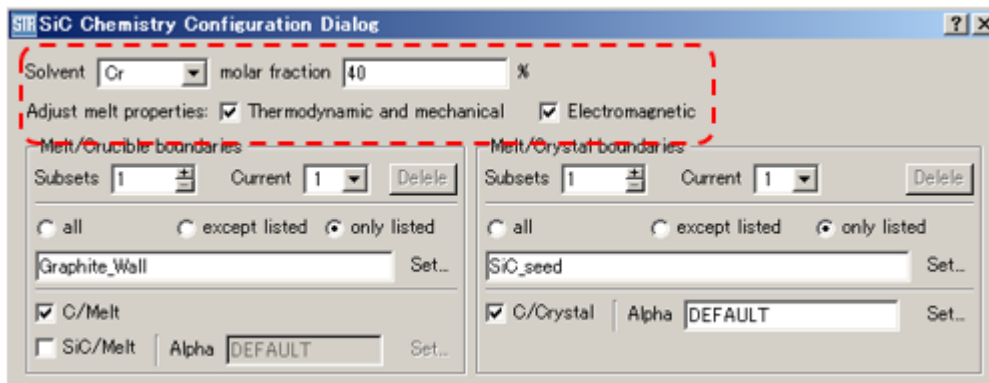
STR SiC Chemistry Configuration Dialog

? X

Solvent Cr molar fraction 40 %

Adjust melt properties: Thermodynamic and mechanical Electromagnetic

Melt/Crucible boundaries

Subsets 1 Current 1 Delete

all except listed only listed

Graphite_Wall Set...

C/Melt

SiC/Melt Alpha DEFAULT Set...

Melt/Crystal boundaries

Subsets 1 Current 1 Delete

all except listed only listed

SiC_seed Set...

C/Crystal Alpha DEFAULT Set...